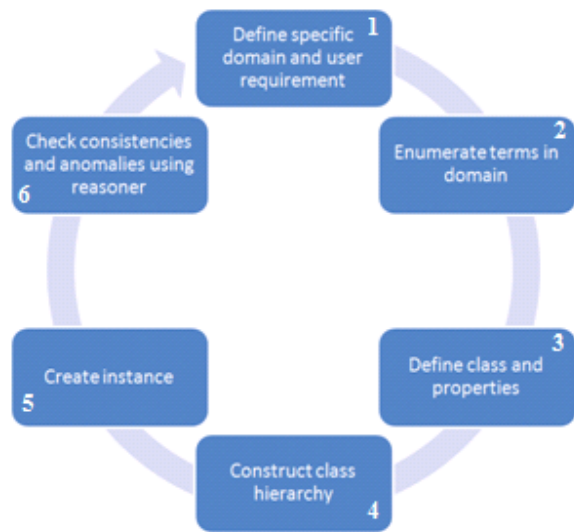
Define specific domain and user requirement 1

2 Enumerate terms in domain

3 Define class and properties

Construct class hierarchy 4

Create instance 5

Check consistencies and anomalies using reasoner 6